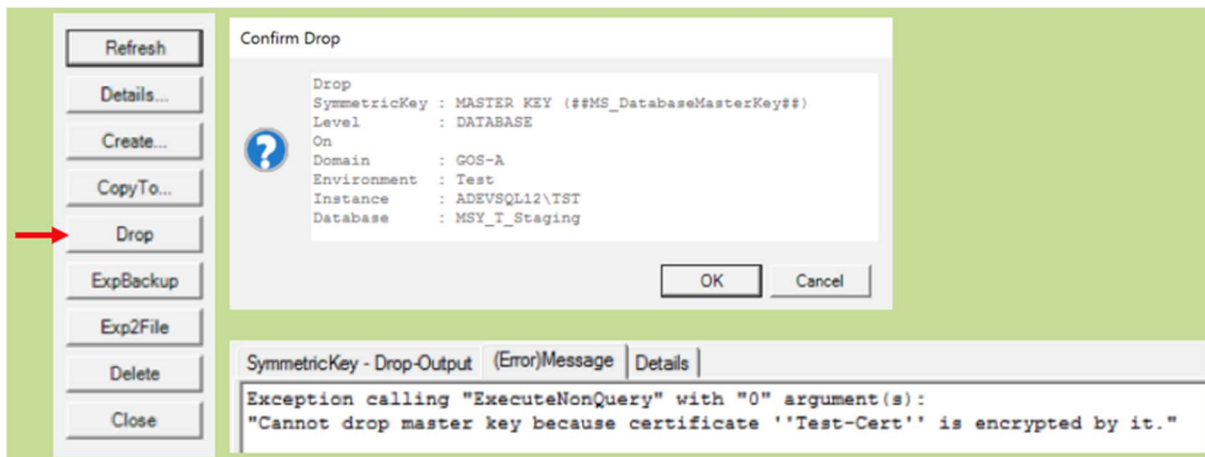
Refresh
Details...
Create...
CopyTo...
Drop
ExpBackup
Exp2File
Delete
Close

Confirm Drop

Drop
SymmetricKey : MASTER KEY (##MS_DatabaseMasterKey##)
Level : DATABASE
On
Domain : GOS-A
Environment : Test
Instance : ADEVSQL12\TST
Database : MSY_T_Staging

OK
Cancel

SymmetricKey - Drop-Output
(Error)Message
Details

Exception calling "ExecuteNonQuery" with "0" argument(s):
"Cannot drop master key because certificate ''Test-Cert'' is encrypted by it."